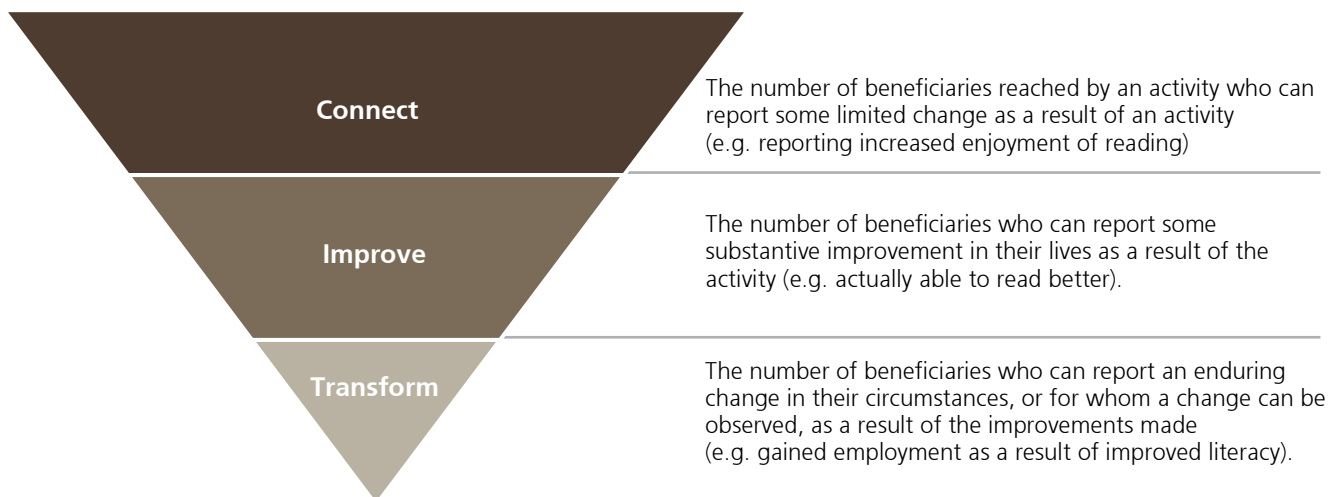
Connect

The number of beneficiaries reached by an activity who can report some limited change as a result of an activity (e.g. reporting increased enjoyment of reading)

Improve

The number of beneficiaries who can report some substantive improvement in their lives as a result of the activity (e.g. actually able to read better).

Transform

The number of beneficiaries who can report an enduring change in their circumstances, or for whom a change can be observed, as a result of the improvements made (e.g. gained employment as a result of improved literacy).